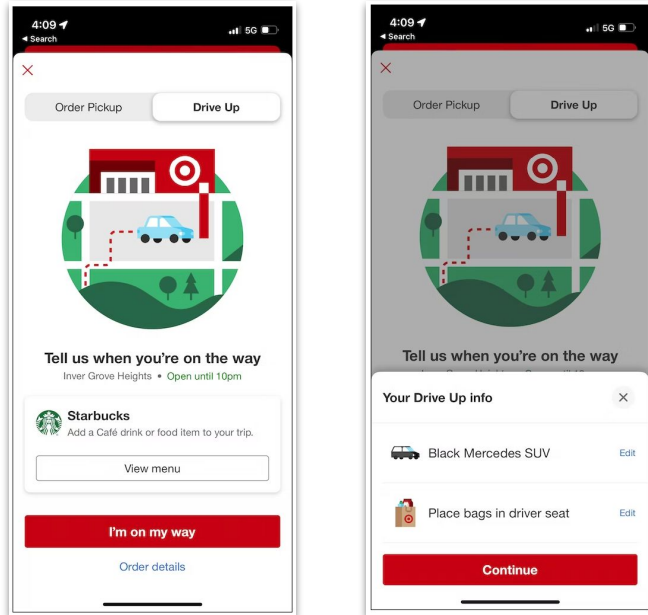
4:09
◂ Search
5G

×

Order Pickup
Drive Up

Tell us when you're on the way
Inver Grove Heights • Open until 10pm

Starbucks
Add a Café drink or food item to your trip.

View menu

I'm on my way

Order details

4:09
◂ Search
5G

×

Order Pickup
Drive Up

Tell us when you're on the way
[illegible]

Your Drive Up info

Black Mercedes SUV
Edit

Place bags in driver seat
Edit

Continue